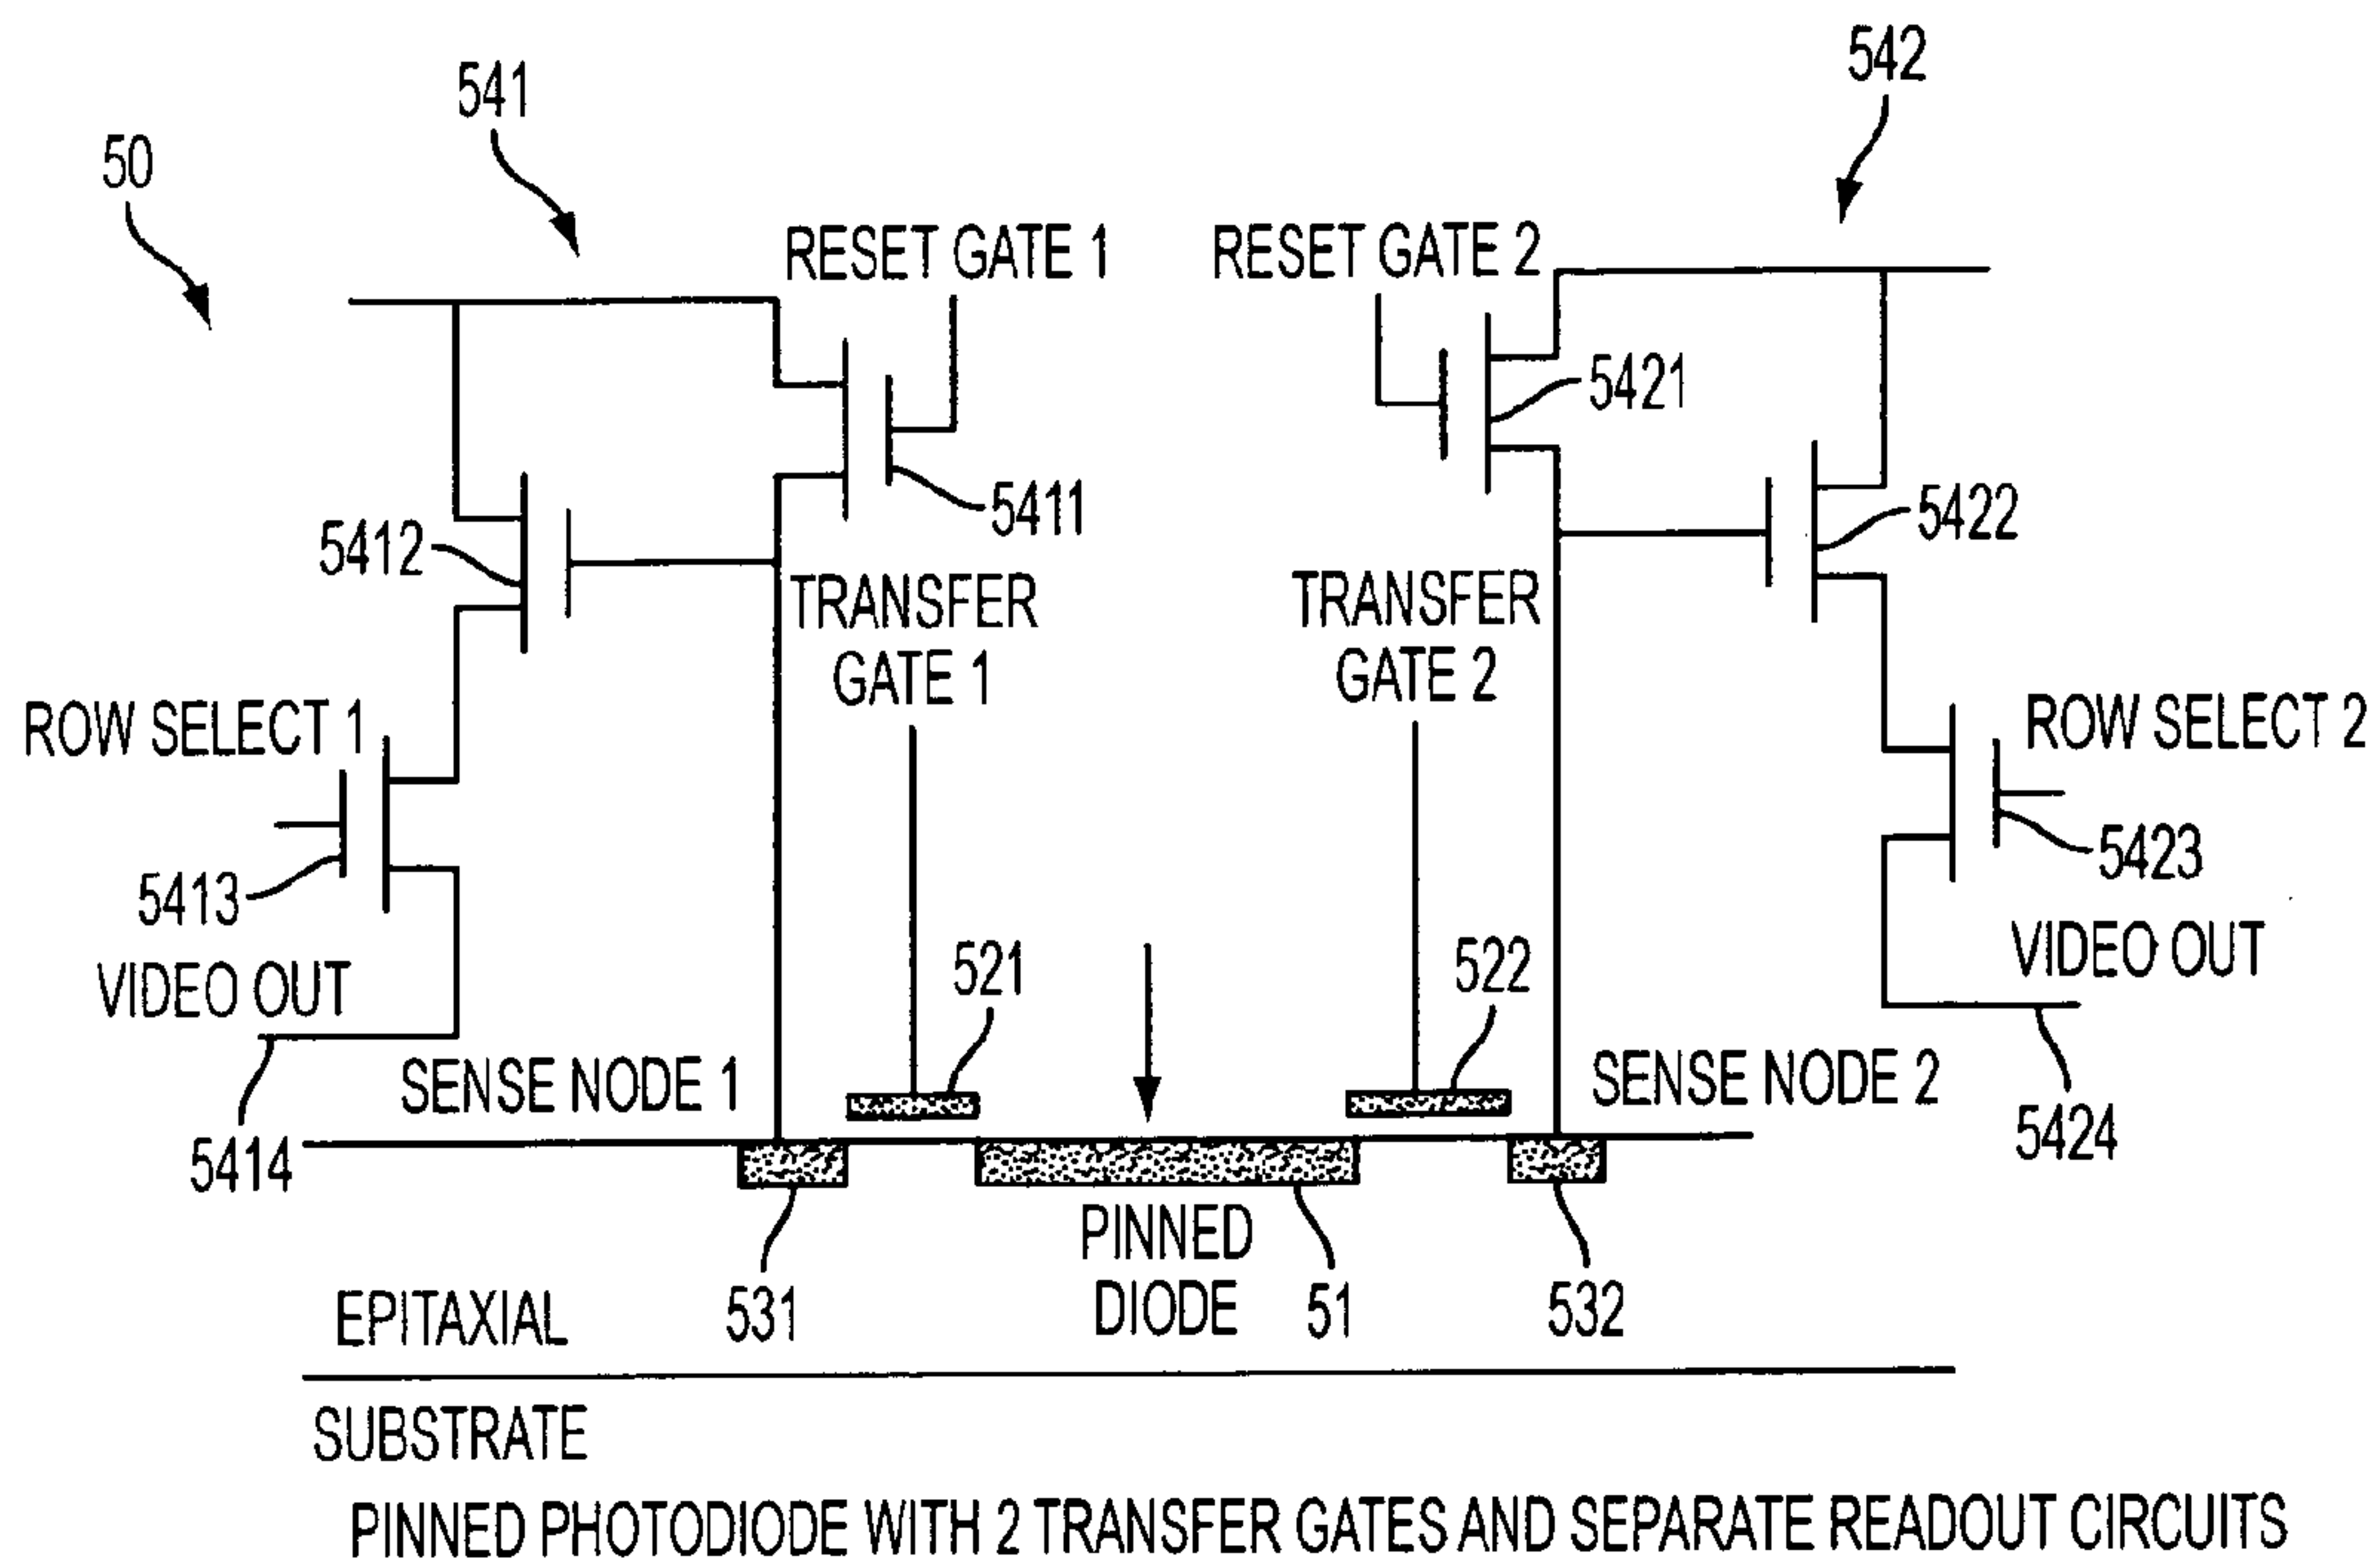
50

541

542

RESET GATE 1

RESET GATE 2

5421

5411

5422

5412

TRANSFER GATE 1

TRANSFER GATE 2

ROW SELECT 1

ROW SELECT 2

5413

5423

VIDEO OUT

VIDEO OUT

521

522

SENSE NODE 1

SENSE NODE 2

5414

5424

PINNED DIODE

531

51

532

EPITAXIAL

SUBSTRATE

PINNED PHOTODIODE WITH 2 TRANSFER GATES AND SEPARATE READOUT CIRCUITS